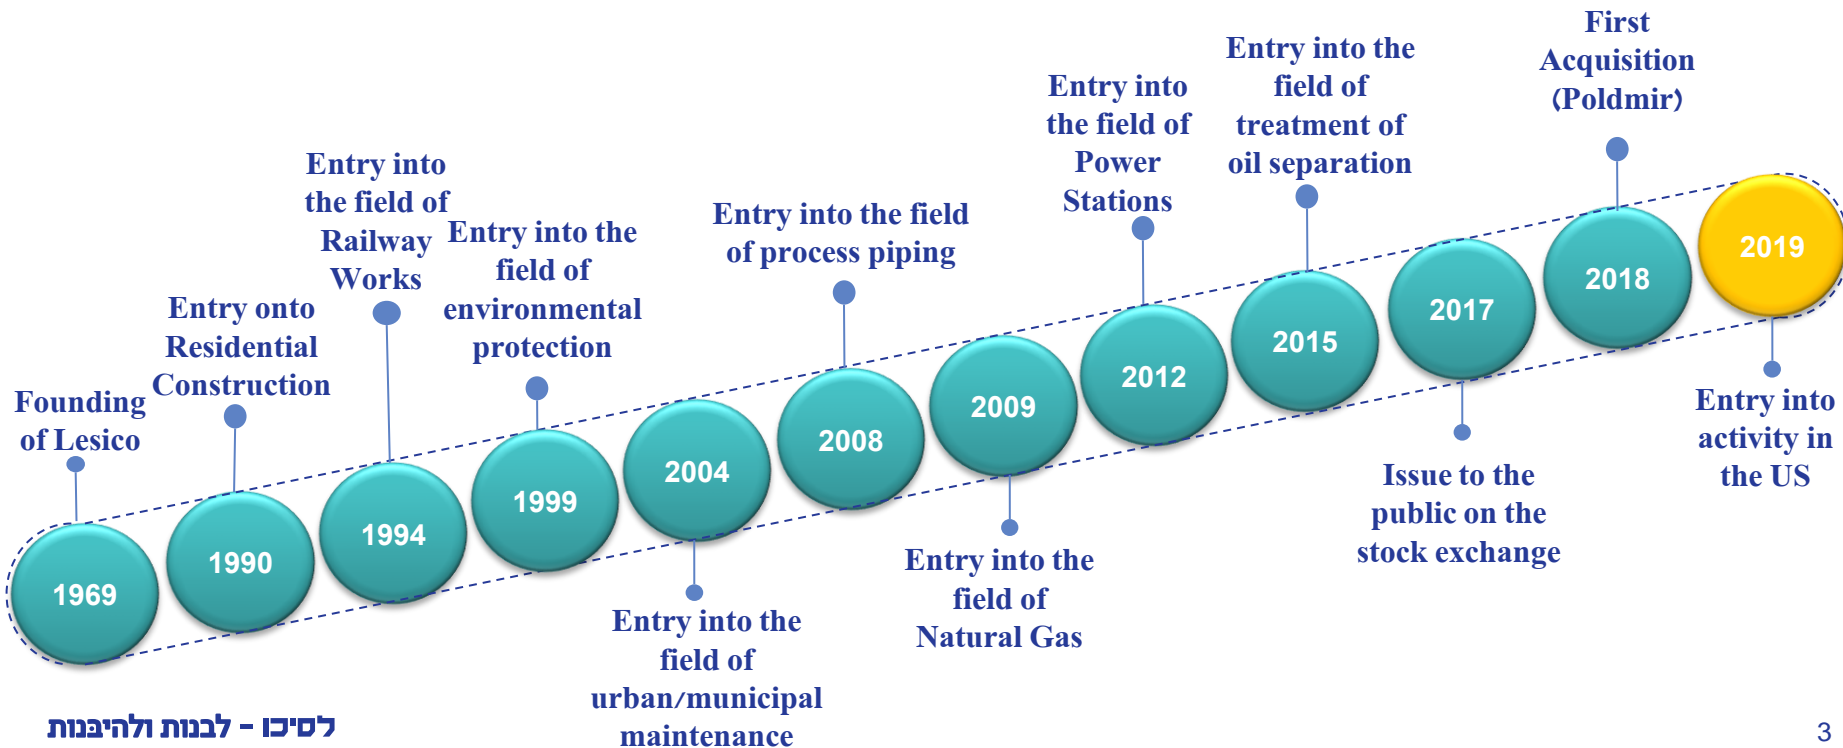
Founding of Lesico

1969

Entry onto Residential Construction

1990

Entry into the field of Railway Works

1994

Entry into the field of environmental protection

1999

2004

Entry into the field of urban/municipal maintenance

Entry into the field of process piping

2008

2009

Entry into the field of Natural Gas

Entry into the field of Power Stations

2012

Entry into the field of treatment of oil separation

2015

2017

Issue to the public on the stock exchange

First Acquisition (Poldmir)

2018

2019

Entry into activity in the US

לסיכו - לבנות ולהיבנות

3